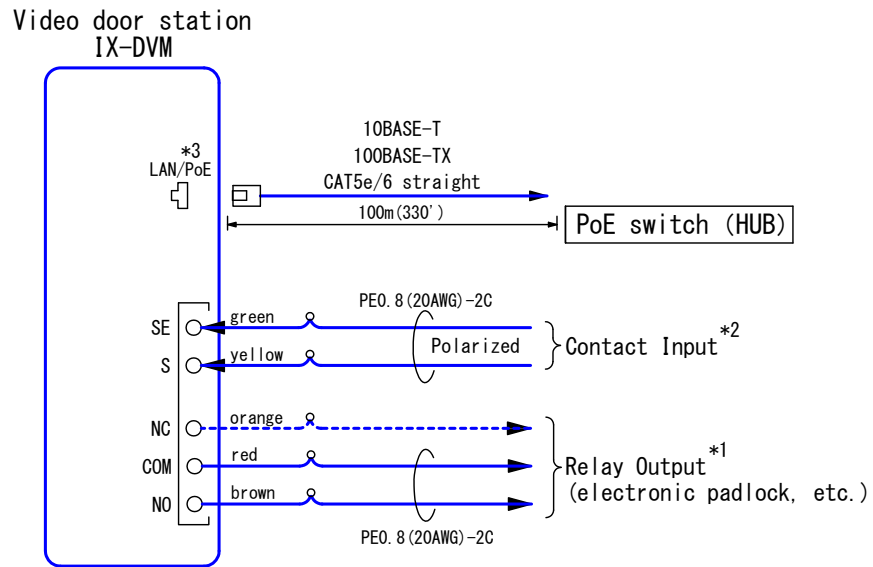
Video door station
IX-DVM

*3
LAN/PoE

10BASE-T
100BASE-TX
CAT5e/6 straight

100m(330')

PoE switch (HUB)

PE0.8(20AWG)-2C

SE green
S yellow

Polarized

Contact Input$^{*2}$

NC orange
COM red
NO brown

Relay Output$^{*1}$
(electronic padlock, etc.)

PE0.8(20AWG)-2C